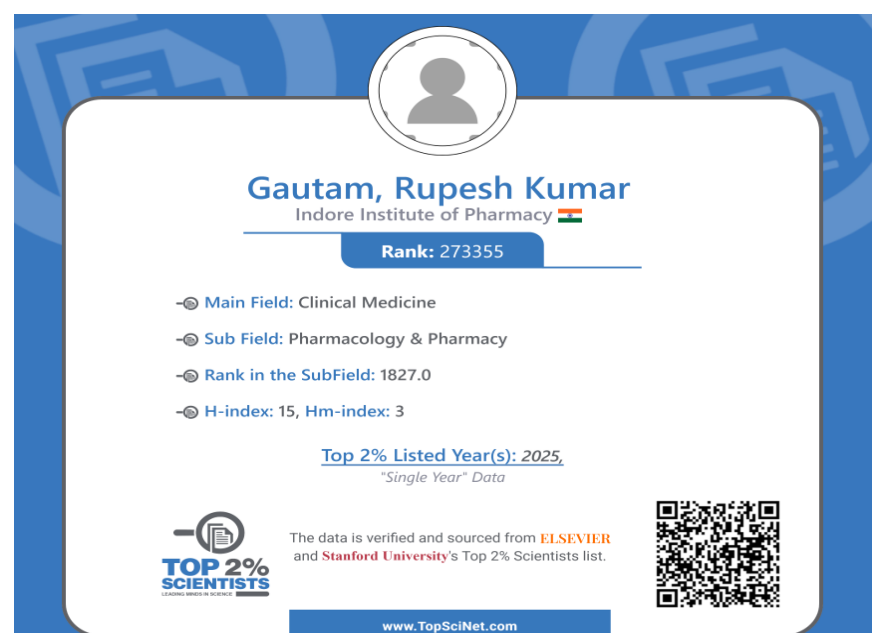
Gautam, Rupesh Kumar
Indore Institute of Pharmacy

Rank: 273355

Main Field: Clinical Medicine

Sub Field: Pharmacology & Pharmacy

Rank in the SubField: 1827.0

H-index: 15, Hm-index: 3

Top 2% Listed Year(s): 2025,
"Single Year" Data

TOP 2% SCIENTISTS
LEADING MINDS IN SCIENCE

The data is verified and sourced from ELSEVIER and Stanford University's Top 2% Scientists list.

www.TopSciNet.com